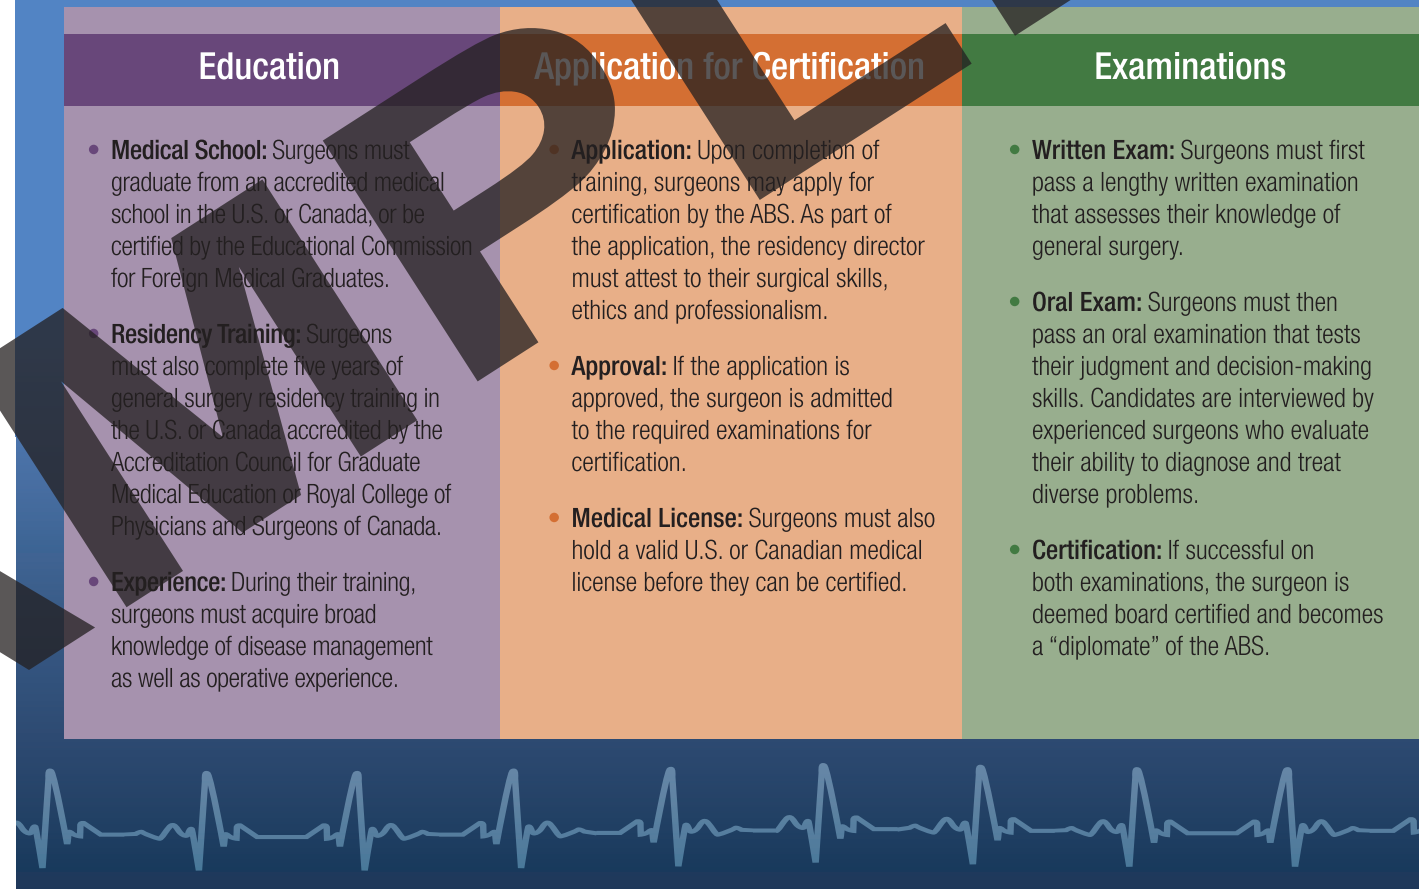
Education

• Medical School: Surgeons must graduate from an accredited medical school in the U.S. or Canada, or be certified by the Educational Commission for Foreign Medical Graduates.

• Residency Training: Surgeons must also complete five years of general surgery residency training in the U.S. or Canada accredited by the Accreditation Council for Graduate Medical Education or Royal College of Physicians and Surgeons of Canada.

• Experience: During their training, surgeons must acquire broad knowledge of disease management as well as operative experience.

Application for Certification

• Application: Upon completion of training, surgeons may apply for certification by the ABS. As part of the application, the residency director must attest to their surgical skills, ethics and professionalism.

• Approval: If the application is approved, the surgeon is admitted to the required examinations for certification.

• Medical License: Surgeons must also hold a valid U.S. or Canadian medical license before they can be certified.

Examinations

• Written Exam: Surgeons must first pass a lengthy written examination that assesses their knowledge of general surgery.

• Oral Exam: Surgeons must then pass an oral examination that tests their judgment and decision-making skills. Candidates are interviewed by experienced surgeons who evaluate their ability to diagnose and treat diverse problems.

• Certification: If successful on both examinations, the surgeon is deemed board certified and becomes a "diplomate" of the ABS.

SAMPLE